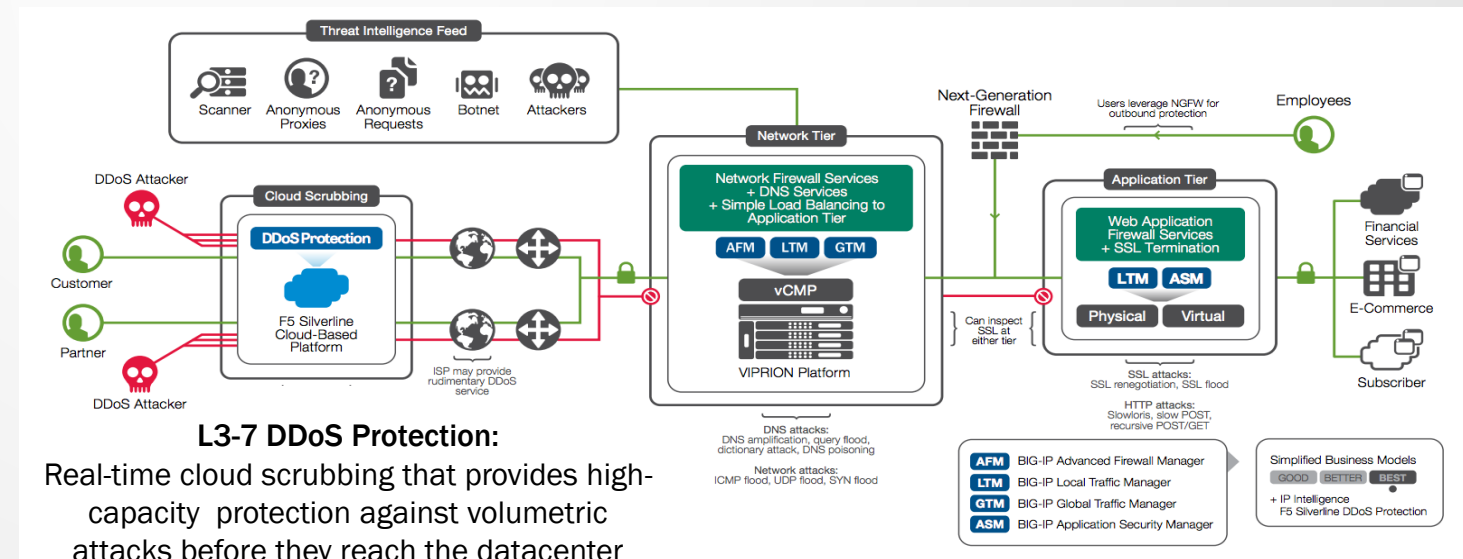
Threat Intelligence Feed

Scanner

Anonymous Proxies

Anonymous Requests

Botnet

Attackers

DDoS Attacker

Customer

Partner

DDoS Attacker

Cloud Scrubbing

DDoS Protection

F5 Silverline Cloud-Based Platform

ISP may provide rudimentary DDoS service

Network Tier

Network Firewall Services + DNS Services + Simple Load Balancing to Application Tier

AFM

LTM

GTM

vCMP

VIPRION Platform

Next-Generation Firewall

Users leverage NGFW for outbound protection

Employees

Can inspect SSL at either tier

Application Tier

Web Application Firewall Services + SSL Termination

LTM

ASM

Physical

Virtual

Financial Services

E-Commerce

Subscriber

SSL attacks: SSL renegotiation, SSL flood

HTTP attacks: Slowloris, slow POST, recursive POST/GET

DNS attacks: DNS amplification, query flood, dictionary attack, DNS poisoning

Network attacks: ICMP flood, UDP flood, SYN flood

| | |
|---|---|
| AFM | BIG-IP Advanced Firewall Manager |
| LTM | BIG-IP Local Traffic Manager |
| GTM | BIG-IP Global Traffic Manager |
| ASM | BIG-IP Application Security Manager |

Simplified Business Models

GOOD BETTER BEST

+ IP Intelligence F5 Silverline DDoS Protection

L3-7 DDoS Protection:

Real-time cloud scrubbing that provides high-capacity protection against volumetric attacks before they reach the datacenter